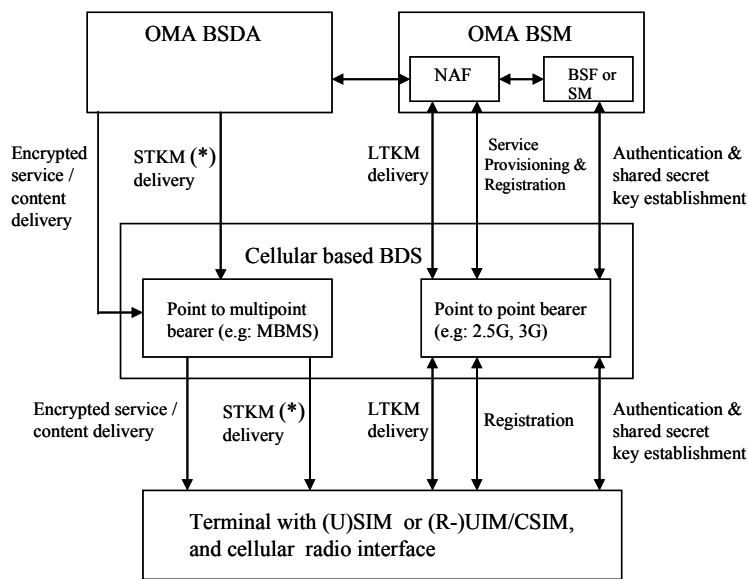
OMA BSDA

OMA BSM

NAF

BSF or SM

Encrypted service / content delivery

STKM (*) delivery

LTKM delivery

Service Provisioning & Registration

Authentication & shared secret key establishment

Cellular based BDS

Point to multipoint bearer (e.g: MBMS)

Point to point bearer (e.g: 2.5G, 3G)

Encrypted service / content delivery

STKM (*) delivery

LTKM delivery

Registration

Authentication & shared secret key establishment

Terminal with (U)SIM or (R-)UIM/CSIM, and cellular radio interface